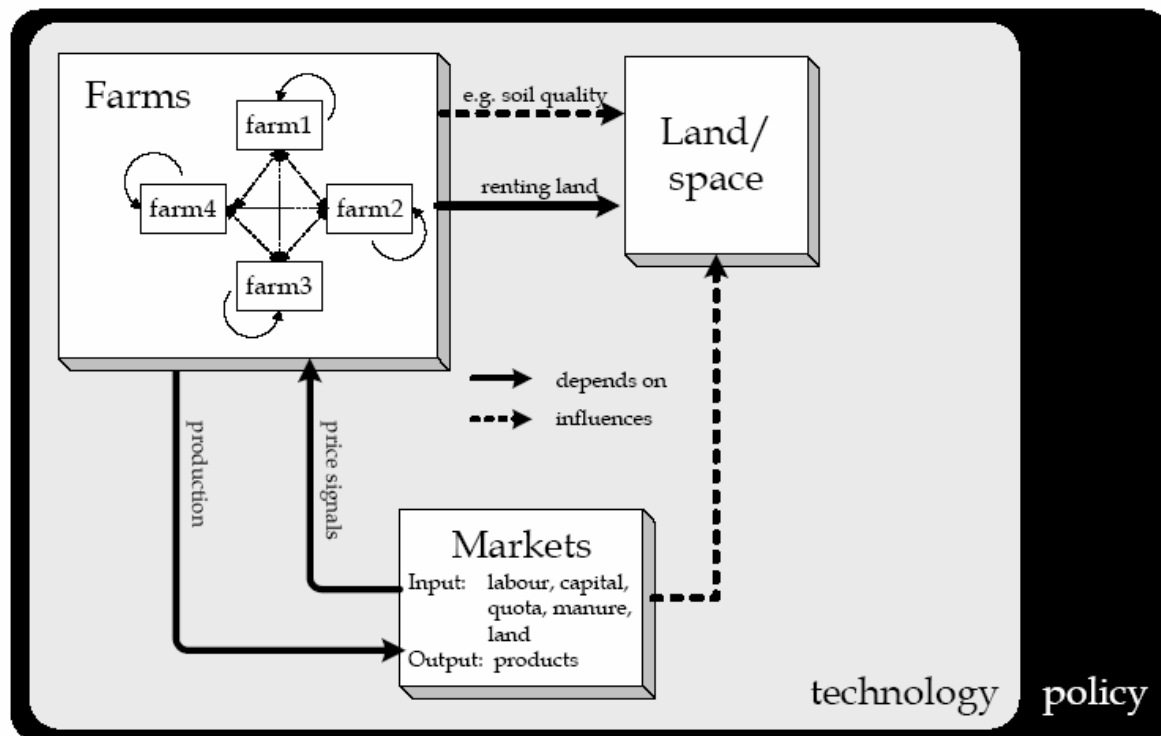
Farms

farm1

farm4

farm2

farm3

e.g. soil quality

renting land

Land/ space

depends on

influences

production

price signals

Markets

Input: labour, capital, quota, manure, land

Output: products

technology

policy